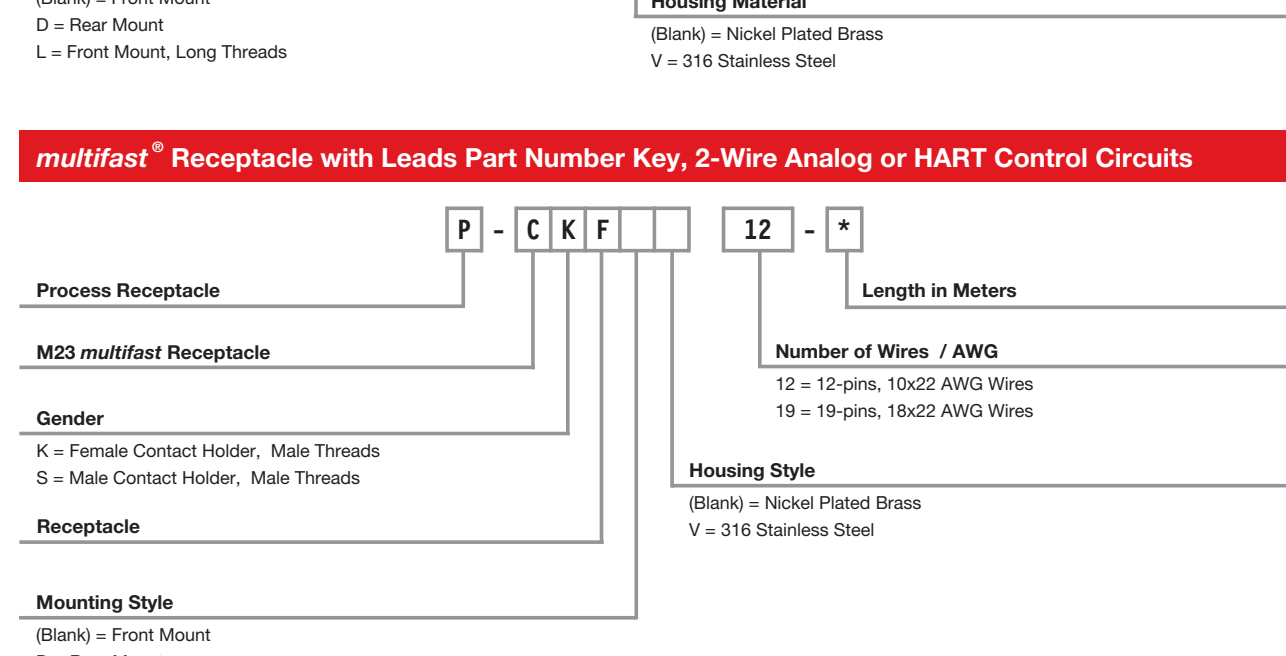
(Blank) = Front Mount
D = Rear Mount
L = Front Mount, Long Threads

Housing Material
(Blank) = Nickel Plated Brass
V = 316 Stainless Steel

*multifast*® Receptacle with Leads Part Number Key, 2-Wire Analog or HART Control Circuits

P - C K F 12 - *

Process Receptacle

M23 *multifast* Receptacle

Gender
K = Female Contact Holder, Male Threads
S = Male Contact Holder, Male Threads

Receptacle

Mounting Style
(Blank) = Front Mount
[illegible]

Length in Meters

Number of Wires / AWG
12 = 12-pins, 10x22 AWG Wires
19 = 19-pins, 18x22 AWG Wires

Housing Style
(Blank) = Nickel Plated Brass
V = 316 Stainless Steel